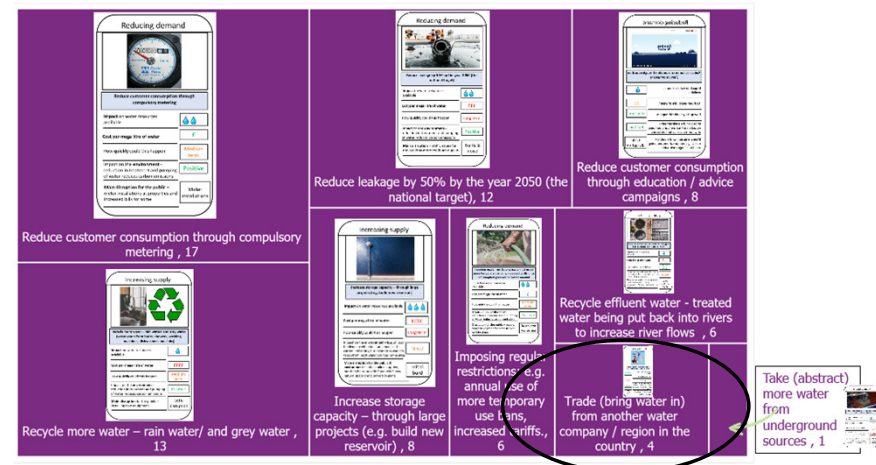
Reducing demand

Reduce customer consumption through compulsory metering

Impact on water resources available

Cost per mega litre of water

How quickly could this happen

Impact on the environment

More disruption for the public

Positive

Meter installations

Reduce customer consumption through compulsory metering , 17

Reducing demand

Reduce leakage by 50% by the year 2050 (the national target), 12

Reduce customer consumption through education / advice campaigns , 8

Increasing supply

Recycle more water – rain water/ and grey water , 13

Increasing supply

Increase storage capacity – through large projects (e.g. build new reservoir) , 8

Reducing demand

Imposing regular restrictions e.g. annual use of more temporary use bans, increased tariffs., 6

Recycle effluent water - treated water being put back into rivers to increase river flows , 6

Trade (bring water in) from another water company / region in the country , 4

Take (abstract) more water from underground sources , 1